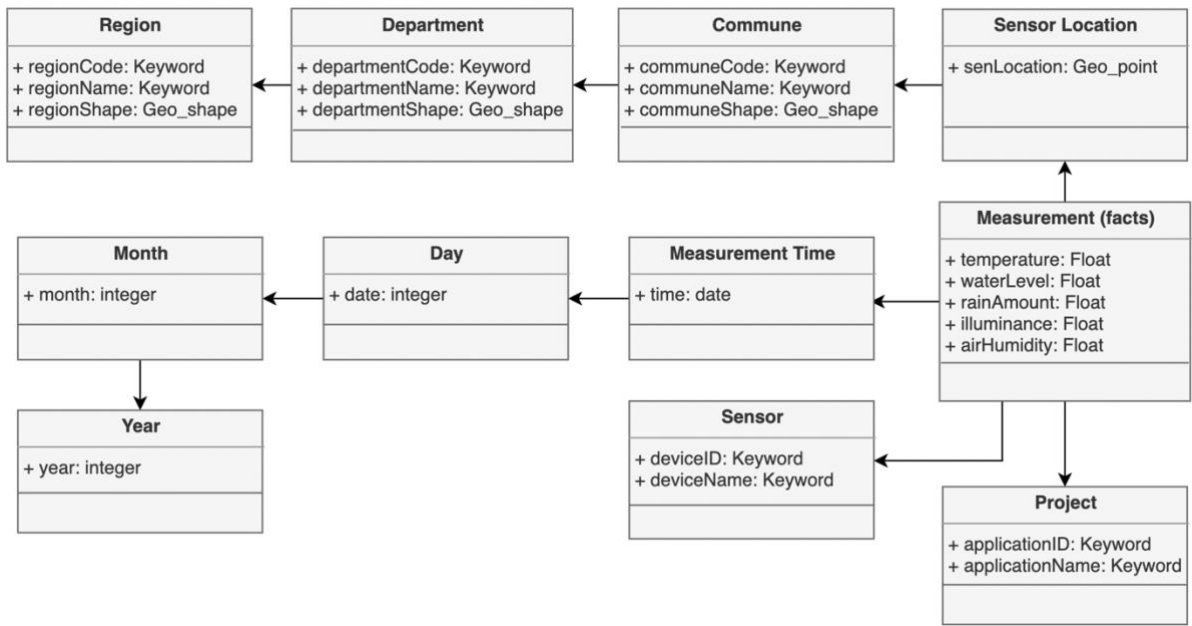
Region

+ regionCode: Keyword
+ regionName: Keyword
+ regionShape: Geo_shape

Department

+ departmentCode: Keyword
+ departmentName: Keyword
+ departmentShape: Geo_shape

Commune

+ communeCode: Keyword
+ communeName: Keyword
+ communeShape: Geo_shape

Sensor Location

+ senLocation: Geo_point

Month

+ month: integer

Day

+ date: integer

Measurement Time

+ time: date

Measurement (facts)

+ temperature: Float
+ waterLevel: Float
+ rainAmount: Float
+ illuminance: Float
+ airHumidity: Float

Year

+ year: integer

Sensor

+ deviceID: Keyword
+ deviceName: Keyword

Project

+ applicationID: Keyword
+ applicationName: Keyword